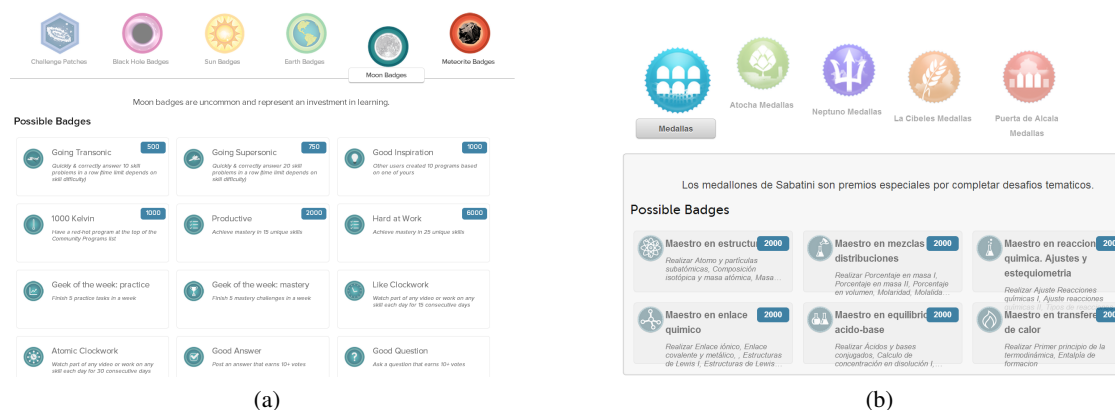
Challenge Patches Black Hole Badges Sun Badges Earth Badges Moon Badges Meteorite Badges

Moon badges are uncommon and represent an investment in learning.

Possible Badges

| Going Transonic 500 Quickly & correctly answer 10 skill problems in a row (time limit depends on skill difficulty) | Going Supersonic 750 Quickly & correctly answer 20 skill problems in a row (time limit depends on skill difficulty) | Good Inspiration 1000 Other users created 10 programs based on one of yours |
|---|---|---|
| 1000 Kelvin 1000 Have a red-hot program at the top of the Community Programs list | Productive 2000 Achieve mastery in 15 unique skills | Hard at Work 6000 Achieve mastery in 25 unique skills |
| Geek of the week: practice Finish 5 practice tasks in a week | Geek of the week: mastery Finish 5 mastery challenges in a week | Like Clockwork Watch part of any video or work on any skill each day for 15 consecutive days |
| Atomic Clockwork Watch part of any video or work on any skill each day for 30 consecutive days | Good Answer Post an answer that earns 10+ votes | Good Question Ask a question that earns 10+ votes |

(a)

Medallas Atocha Medallas Neptuno Medallas La Cibeles Medallas Puerta de Alcala Medallas

Los medallones de Sabatini son premios especiales por completar desafios tematicos.

Possible Badges

| Maestro en estructu 2000 Realizar Atomo y partículas subatómicas, Composición isotópica y masa atómica, Masa... | Maestro en mezclas y distribuciones 2000 Realizar Porcentaje en masa I, Porcentaje en masa II, Porcentaje en volumen, Molaridad, Molalida... | Maestro en reaccion quimica. Ajustes y estequiometria 200 Realizar Ajuste Reacciones químicas I, Ajuste reacciones |
|---|---|---|
| Maestro en enlace quimico 2000 Realizar Enlace iónico, Enlace covalente y metálico, , Estructuras de Lewis I, Estructuras de Lewis... | Maestro en equilibrio acido-base 2000 Realizar Acidos y bases conjugados, Calculo de concentración en disolución I, ... | Maestro en transfere de calor 200 Realizar Primer principio de la termodinámica, Entalpía de formacion |

(b)